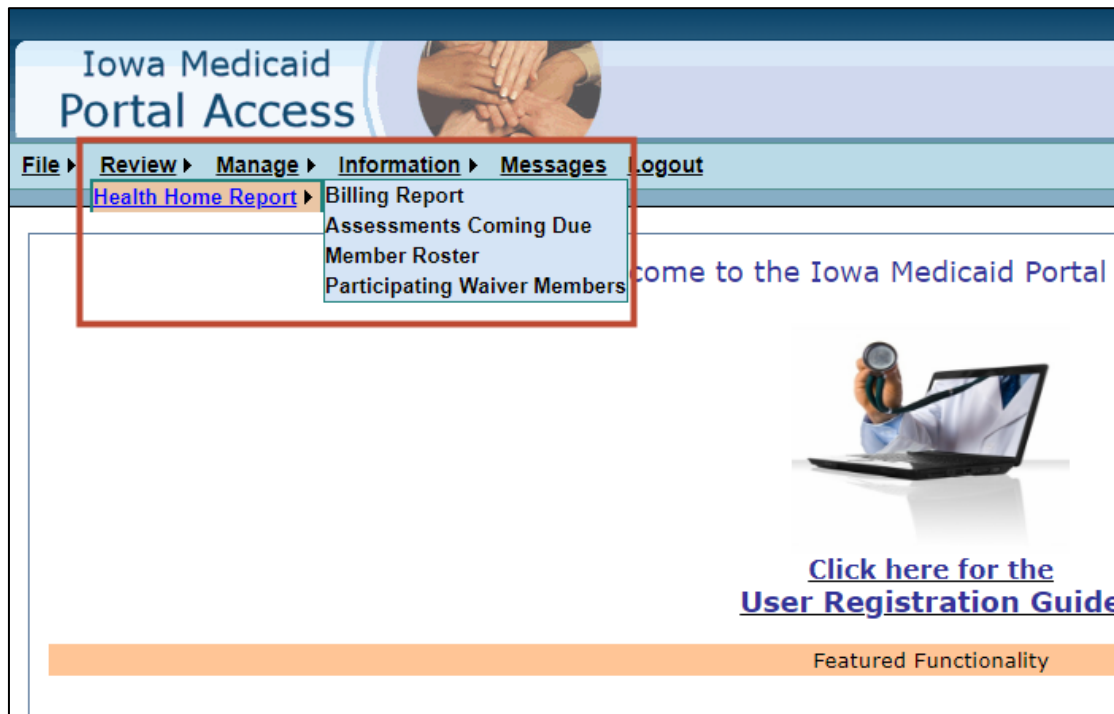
Iowa Medicaid
Portal Access

File ▸ Review ▸ Manage ▸ Information ▸ Messages Logout

Health Home Report ▸
Billing Report
Assessments Coming Due
Member Roster
Participating Waiver Members

come to the Iowa Medicaid Portal

Click here for the
User Registration Guide

Featured Functionality